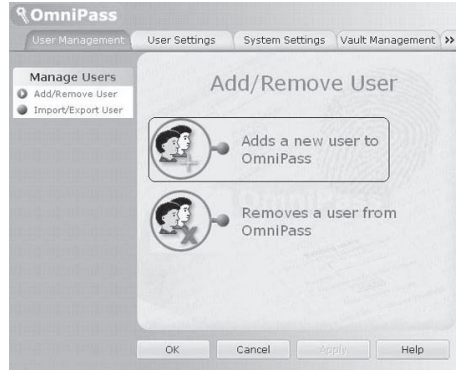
OmniPass

User Management | User Settings | System Settings | Vault Management | >>

Manage Users
Add/Remove User
Import/Export User

Add/Remove User

Adds a new user to OmniPass

Removes a user from OmniPass

OK | Cancel | Apply | Help